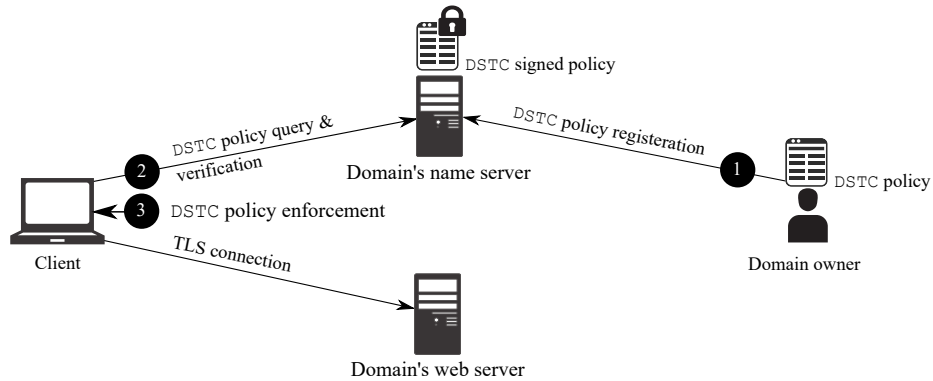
DSTC signed policy

DSTC policy query & verification

2

Domain's name server

DSTC policy registeration

1

DSTC policy

3 DSTC policy enforcement

Client

TLS connection

Domain owner

Domain's web server